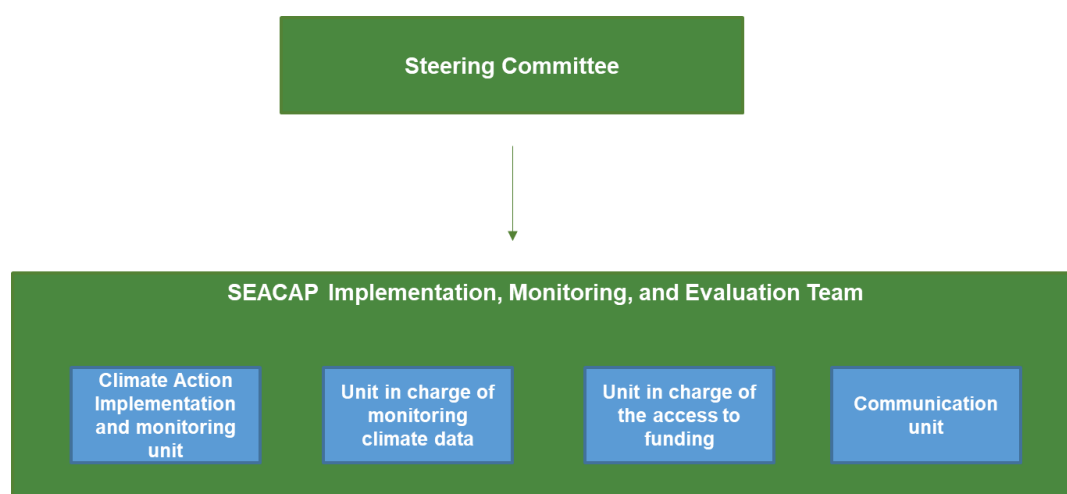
Steering Committee

SEACAP Implementation, Monitoring, and Evaluation Team

Climate Action Implementation and monitoring unit

Unit in charge of monitoring climate data

Unit in charge of the access to funding

Communication unit